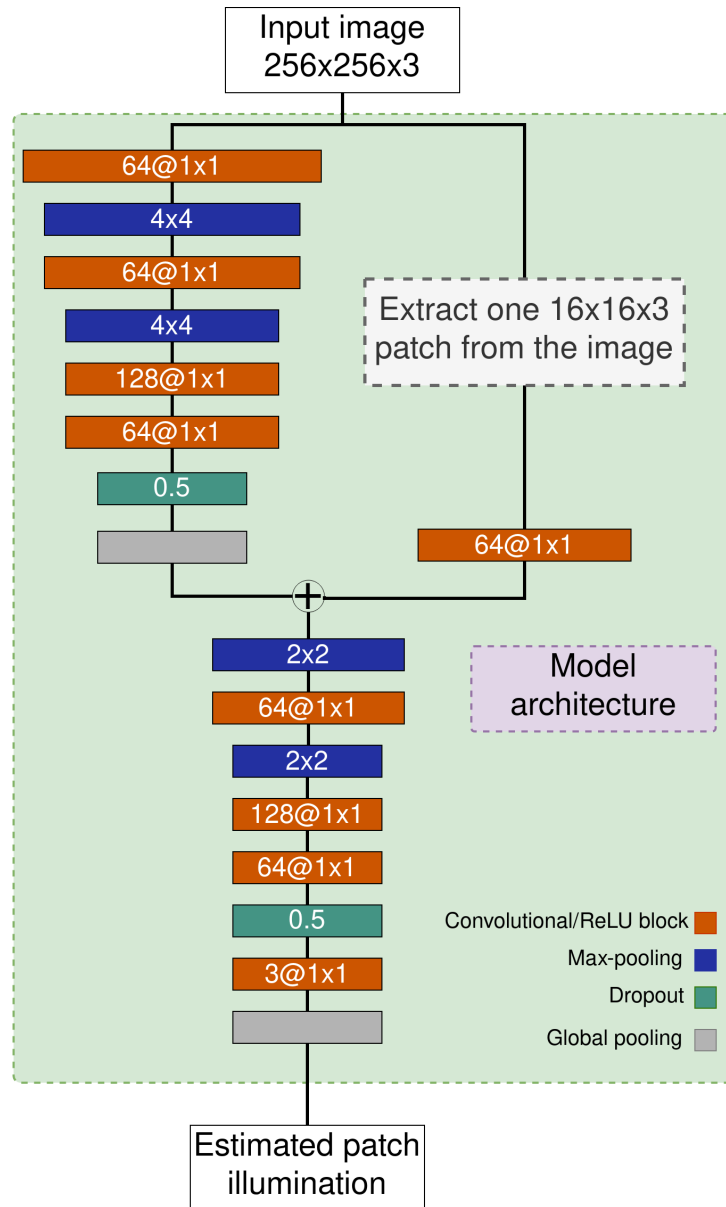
Input image
256x256x3

64@1x1
4x4
64@1x1
4x4
128@1x1
64@1x1
0.5

Extract one 16x16x3 patch from the image

64@1x1

2x2
64@1x1
2x2
128@1x1
64@1x1
0.5
3@1x1

Model architecture

Convolutional/ReLU block
Max-pooling
Dropout
Global pooling

Estimated patch illumination